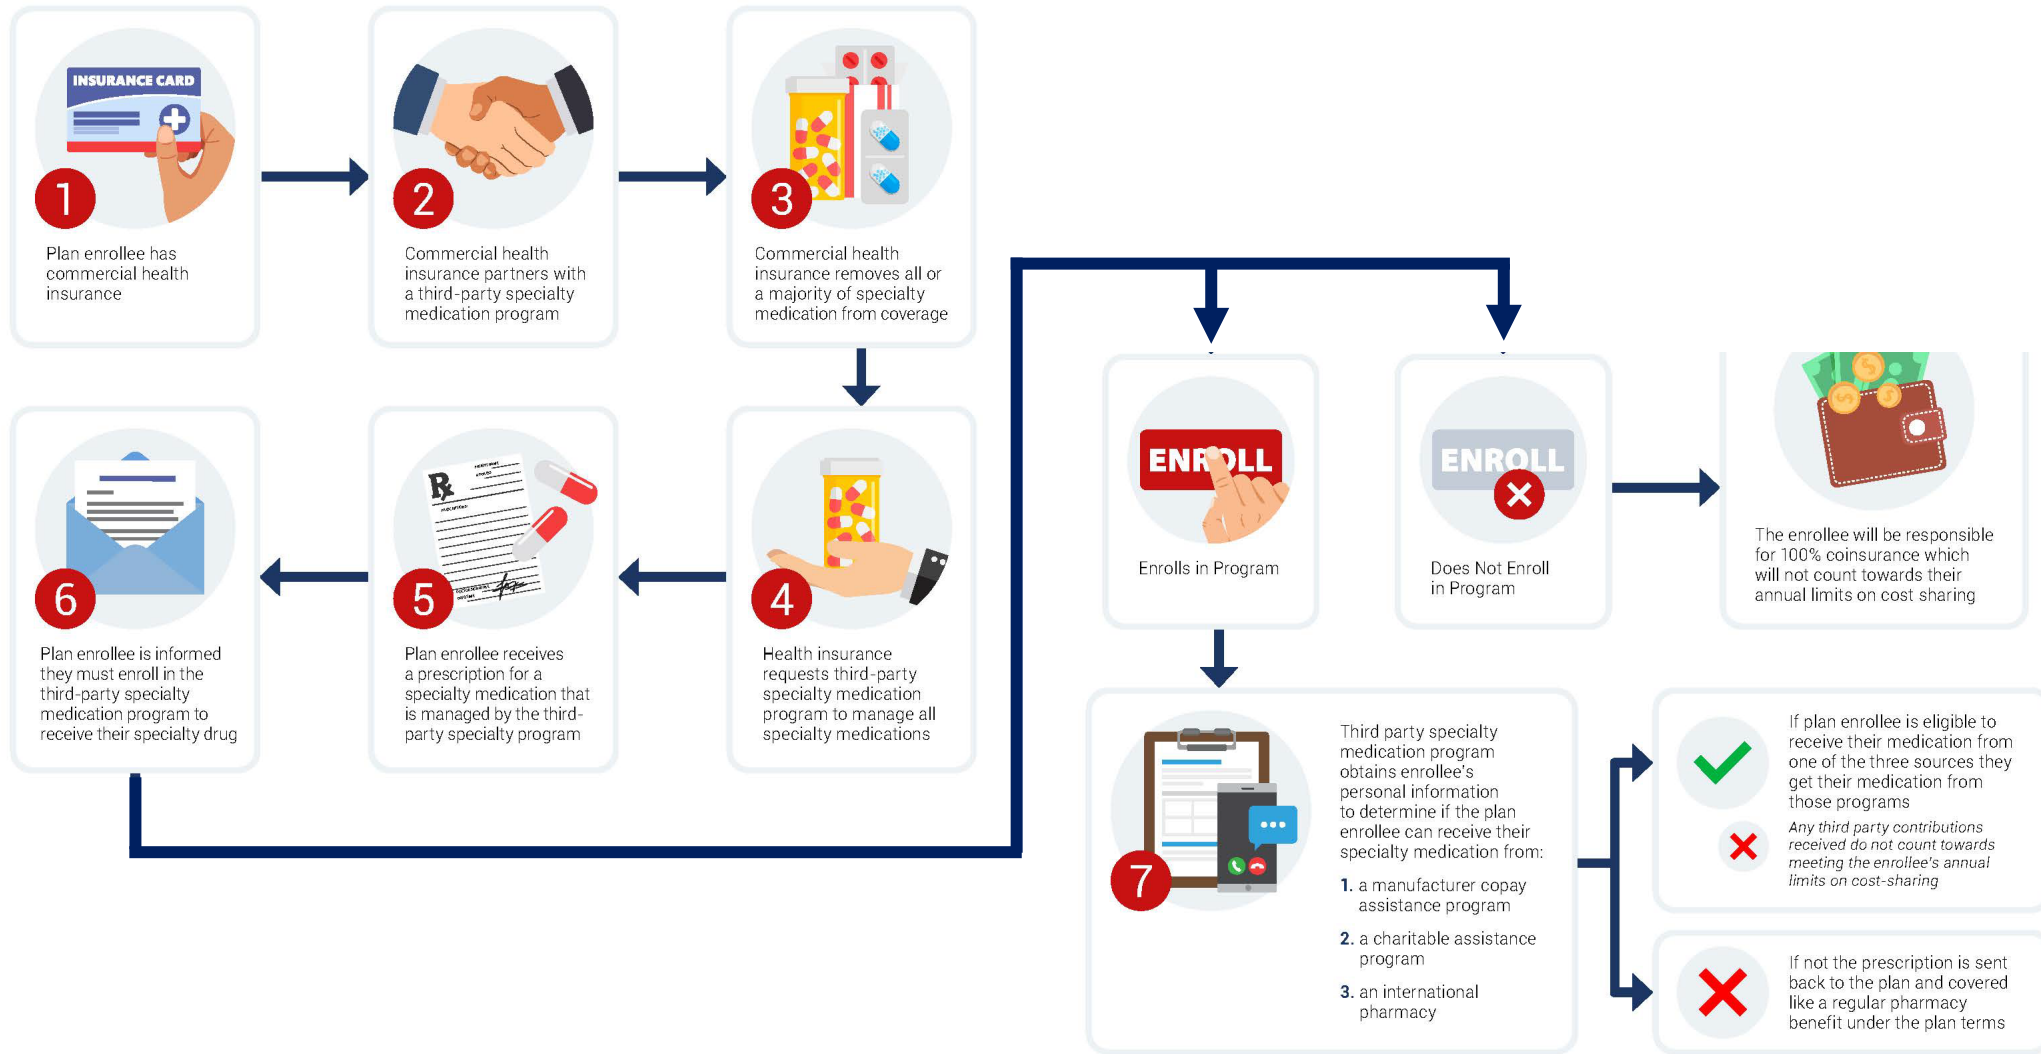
INSURANCE CARD

1

Plan enrollee has commercial health insurance

2

Commercial health insurance partners with a third-party specialty medication program

3

Commercial health insurance removes all or a majority of specialty medication from coverage

4

Health insurance requests third-party specialty medication program to manage all specialty medications

5

Plan enrollee receives a prescription for a specialty medication that is managed by the third-party specialty program

6

Plan enrollee is informed they must enroll in the third-party specialty medication program to receive their specialty drug

ENROLL

Enrolls in Program

ENROLL

Does Not Enroll in Program

The enrollee will be responsible for 100% coinsurance which will not count towards their annual limits on cost sharing

7

Third party specialty medication program obtains enrollee's personal information to determine if the plan enrollee can receive their specialty medication from:

1. a manufacturer copay assistance program

2. a charitable assistance program

3. an international pharmacy

If plan enrollee is eligible to receive their medication from one of the three sources they get their medication from those programs

Any third party contributions received do not count towards meeting the enrollee's annual limits on cost-sharing

If not the prescription is sent back to the plan and covered like a regular pharmacy benefit under the plan terms